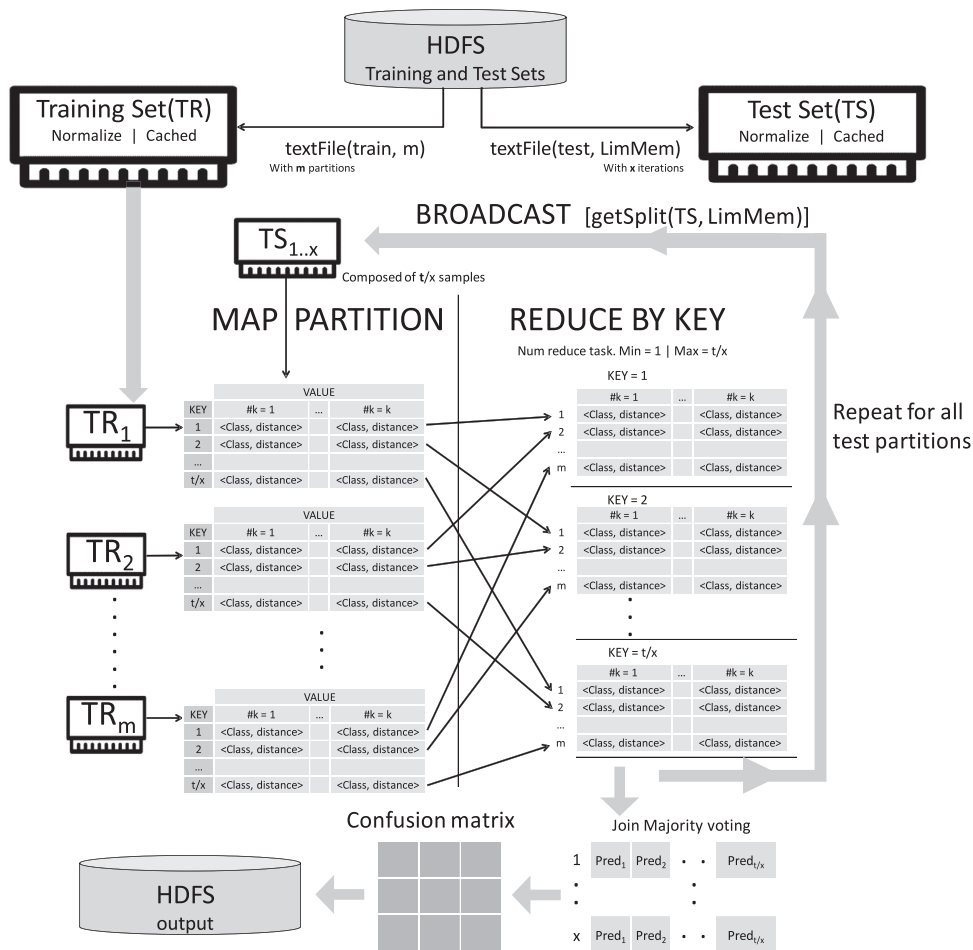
HDFS
Training and Test Sets

Training Set(TR)
Normalize | Cached

textFile(train, m)
With **m** partitions

textFile(test, LimMem)
With **x** iterations

Test Set(TS)
Normalize | Cached

BROADCAST [getSplit(TS, LimMem)]

$TS_{1..x}$
Composed of **t**/x samples

MAP PARTITION

REDUCE BY KEY
Num reduce task. Min = 1 | Max = t/x

$TR_1$

| | VALUE | | |
|---|---|---|---|
| KEY | #k = 1 | ... | #k = k |
| 1 | <Class, distance> | | <Class, distance> |
| 2 | <Class, distance> | | <Class, distance> |
| ... | | | |
| t/x | <Class, distance> | | <Class, distance> |

$TR_2$

| | VALUE | | |
|---|---|---|---|
| KEY | #k = 1 | ... | #k = k |
| 1 | <Class, distance> | | <Class, distance> |
| 2 | <Class, distance> | | <Class, distance> |
| ... | | | |
| t/x | <Class, distance> | | <Class, distance> |

$TR_m$

| | VALUE | | |
|---|---|---|---|
| KEY | #k = 1 | ... | #k = k |
| 1 | <Class, distance> | | <Class, distance> |
| 2 | <Class, distance> | | <Class, distance> |
| ... | | | |
| t/x | <Class, distance> | | <Class, distance> |

KEY = 1

| | #k = 1 | ... | #k = k |
|---|---|---|---|
| 1 | <Class, distance> | | <Class, distance> |
| 2 | <Class, distance> | | <Class, distance> |
| ... | | | |
| m | <Class, distance> | | <Class, distance> |

KEY = 2

| | #k = 1 | ... | #k = k |
|---|---|---|---|
| 1 | <Class, distance> | | <Class, distance> |
| 2 | <Class, distance> | | <Class, distance> |
| ... | | | |
| m | <Class, distance> | | <Class, distance> |

KEY = t/x

| | #k = 1 | ... | #k = k |
|---|---|---|---|
| 1 | <Class, distance> | | <Class, distance> |
| 2 | <Class, distance> | | <Class, distance> |
| ... | | | |
| m | <Class, distance> | | <Class, distance> |

Repeat for all test partitions

Confusion matrix

Join Majority voting

1 $Pred_1$ $Pred_2$ · · $Pred_{t/x}$
x $Pred_1$ $Pred_2$ · · $Pred_{t/x}$

HDFS
output